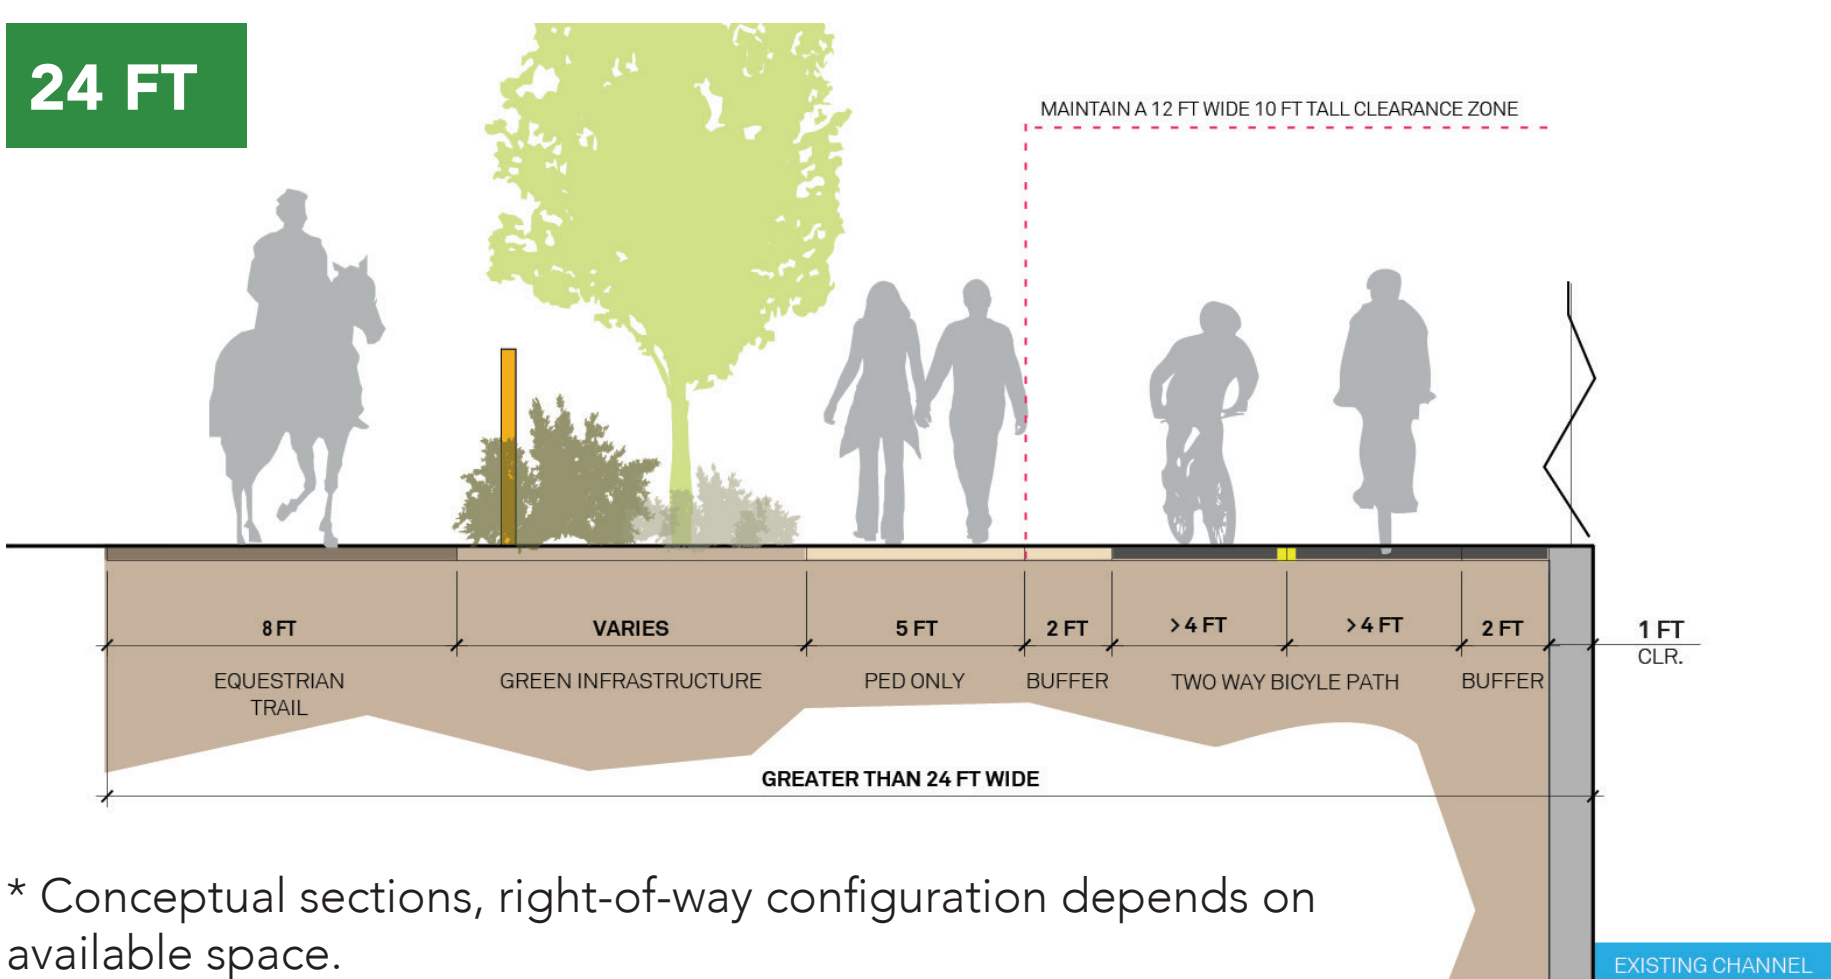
24 FT

MAINTAIN A 12 FT WIDE 10 FT TALL CLEARANCE ZONE

8 FT
EQUESTRIAN TRAIL

VARIES
GREEN INFRASTRUCTURE

5 FT
PED ONLY

2 FT
BUFFER

> 4 FT

> 4 FT
TWO WAY BICYLE PATH

2 FT
BUFFER

1 FT
CLR.

GREATER THAN 24 FT WIDE

* Conceptual sections, right-of-way configuration depends on available space.

EXISTING CHANNEL